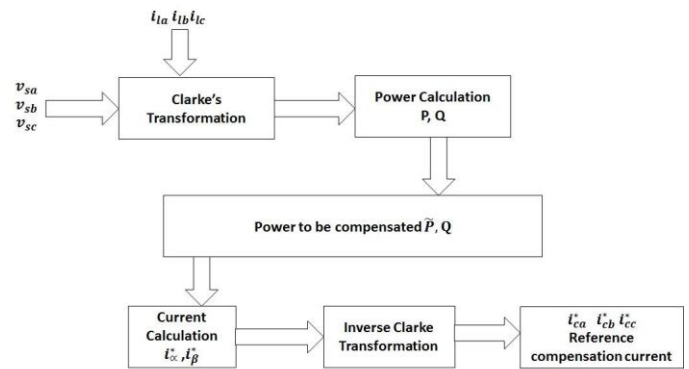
$i_{la}\ i_{lb}\ i_{lc}$

$v_{sa}$
$v_{sb}$
$v_{sc}$

Clarke's Transformation

Power Calculation P, Q

Power to be compensated $\widetilde{P}$, Q

Current Calculation $i_{\propto}^{*}, i_{\beta}^{*}$

Inverse Clarke Transformation

$i_{ca}^{*}\ \ i_{cb}^{*}\ i_{cc}^{*}$ Reference compensation current